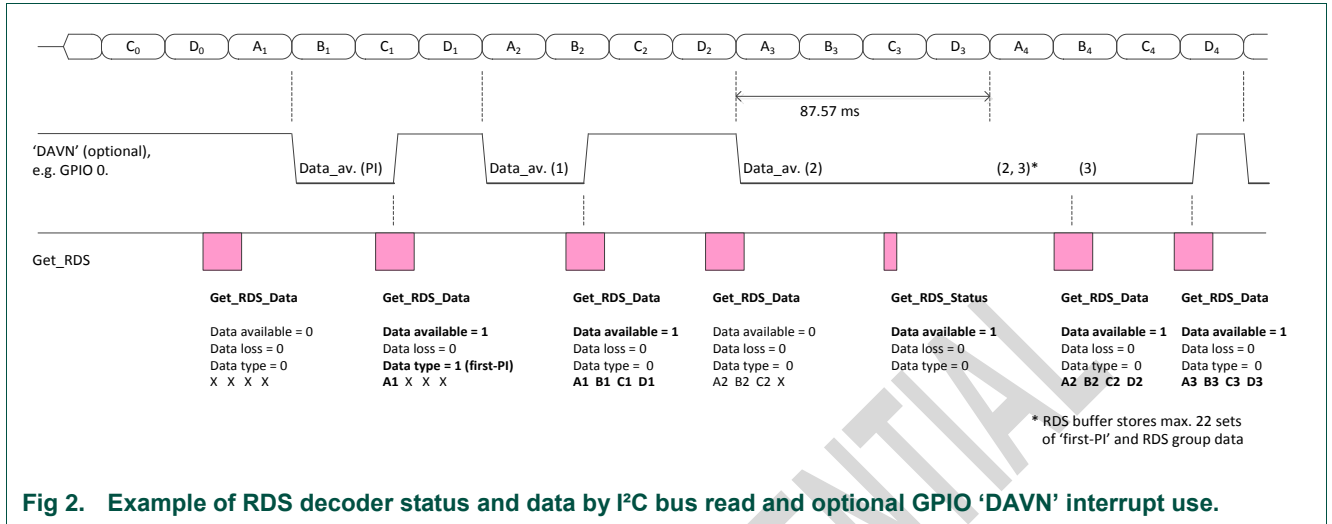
$C_0$ $D_0$ $A_1$ $B_1$ $C_1$ $D_1$ $A_2$ $B_2$ $C_2$ $D_2$ $A_3$ $B_3$ $C_3$ $D_3$ $A_4$ $B_4$ $C_4$ $D_4$

87.57 ms

'DAVN' (optional), e.g. GPIO 0.

Data_av. (PI)

Data_av. (1)

Data_av. (2)

(2, 3)*

(3)

Get_RDS

Get_RDS_Data
Data available = 0
Data loss = 0
Data type = 0
X X X X

Get_RDS_Data
Data available = 1
Data loss = 0
Data type = 1 (first-PI)
A1 X X X

Get_RDS_Data
Data available = 1
Data loss = 0
Data type = 0
A1 B1 C1 D1

Get_RDS_Data
Data available = 0
Data loss = 0
Data type = 0
A2 B2 C2 X

Get_RDS_Status
Data available = 1
Data loss = 0
Data type = 0

Get_RDS_Data
Data available = 1
Data loss = 0
Data type = 0
A2 B2 C2 D2

Get_RDS_Data
Data available = 1
Data loss = 0
Data type = 0
A3 B3 C3 D3

* RDS buffer stores max. 22 sets of 'first-PI' and RDS group data

Fig 2. Example of RDS decoder status and data by I²C bus read and optional GPIO 'DAVN' interrupt use.

CONFIDENTIAL